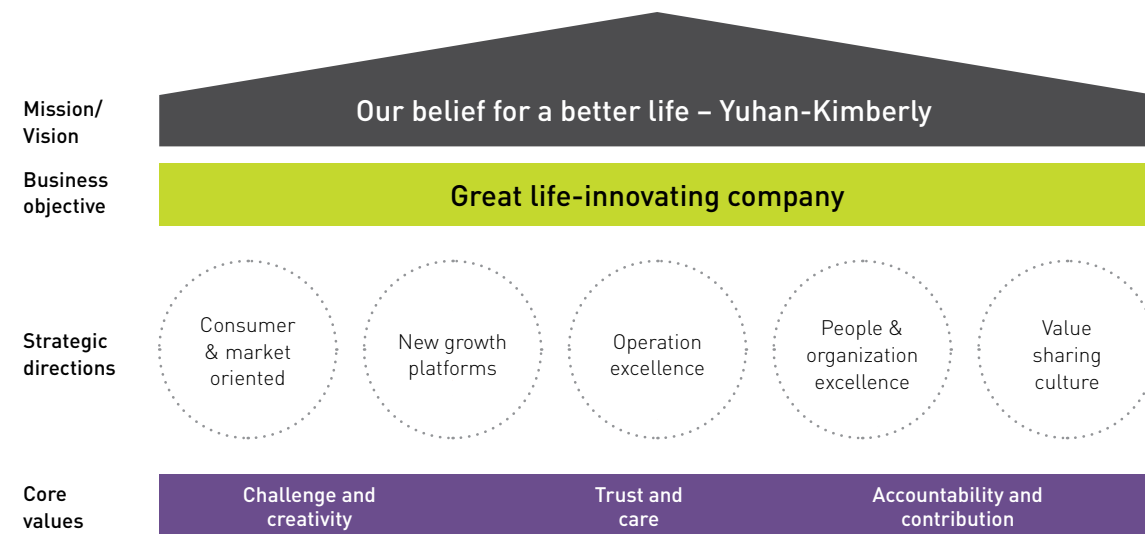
Mission/ Vision

Our belief for a better life – Yuhan-Kimberly

Business objective

Great life-innovating company

Strategic directions

Consumer & market oriented

New growth platforms

Operation excellence

People & organization excellence

Value sharing culture

Core values

Challenge and creativity

Trust and care

Accountability and contribution